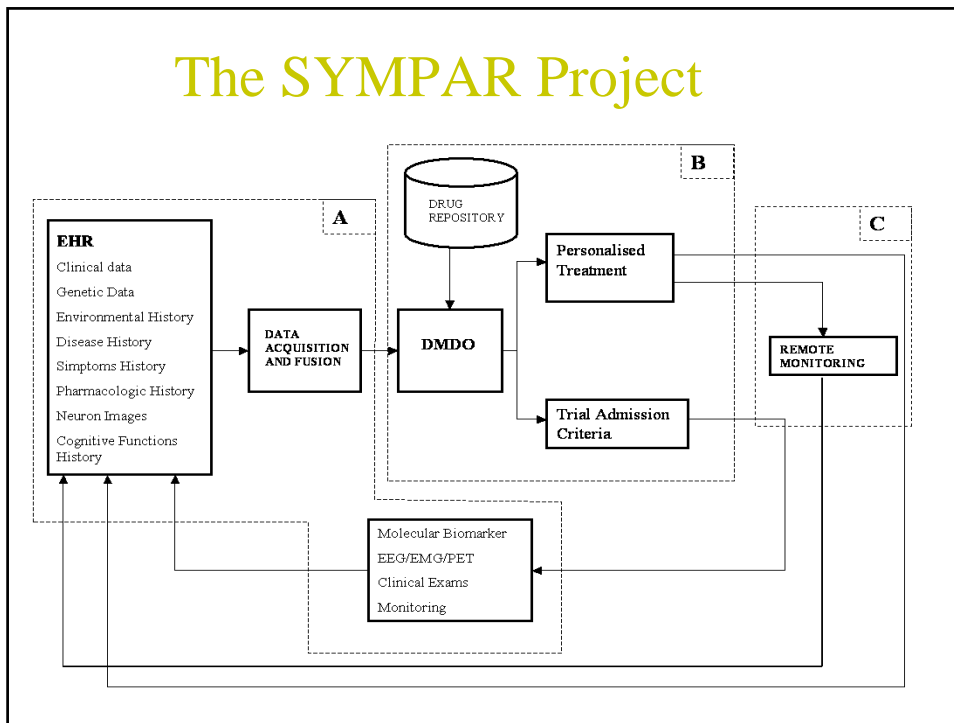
The SYMPAR Project

A

EHR
Clinical data
Genetic Data
Environmental History
Disease History
Simptoms History
Pharmacologic History
Neuron Images
Cognitive Functions History

DATA ACQUISITION AND FUSION

B

DRUG REPOSITORY

DMDO

Personalised Treatment

Trial Admission Criteria

C

REMOTE MONITORING

Molecular Biomarker
EEG/EMG/PET
Clinical Exams
Monitoring